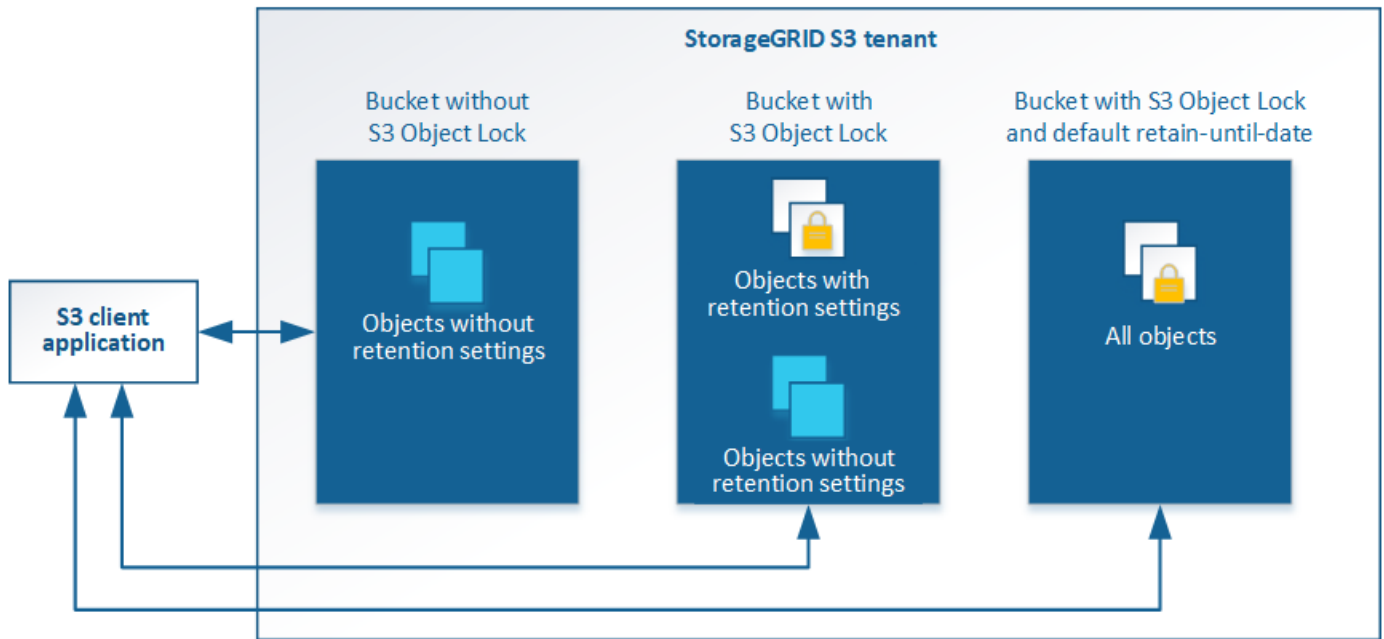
StorageGRID S3 tenant

S3 client application

Bucket without S3 Object Lock

Objects without retention settings

Bucket with S3 Object Lock

Objects with retention settings

Objects without retention settings

Bucket with S3 Object Lock and default retain-until-date

All objects